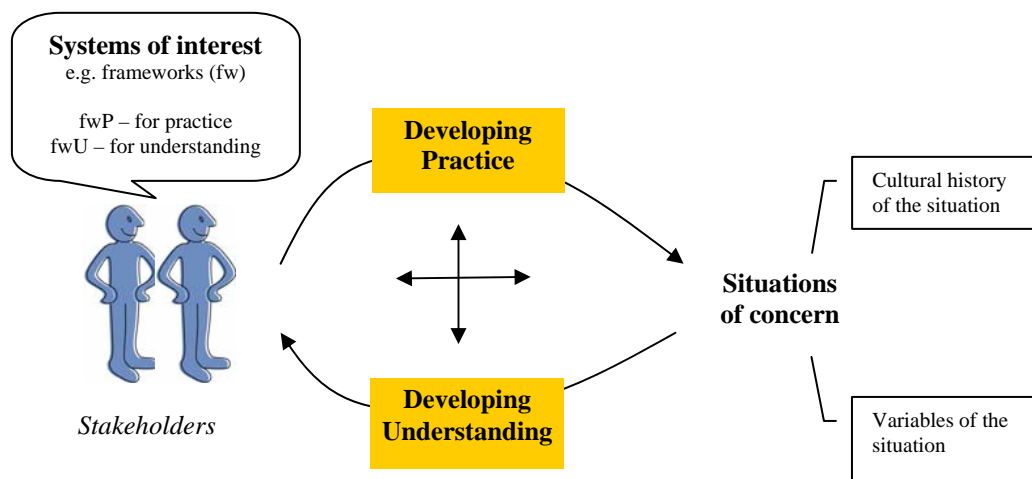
**Systems of interest**
e.g. frameworks (fw)

fwP – for practice
fwU – for understanding

Stakeholders

Developing Practice

Developing Understanding

Situations of concern

Cultural history of the situation

Variables of the situation